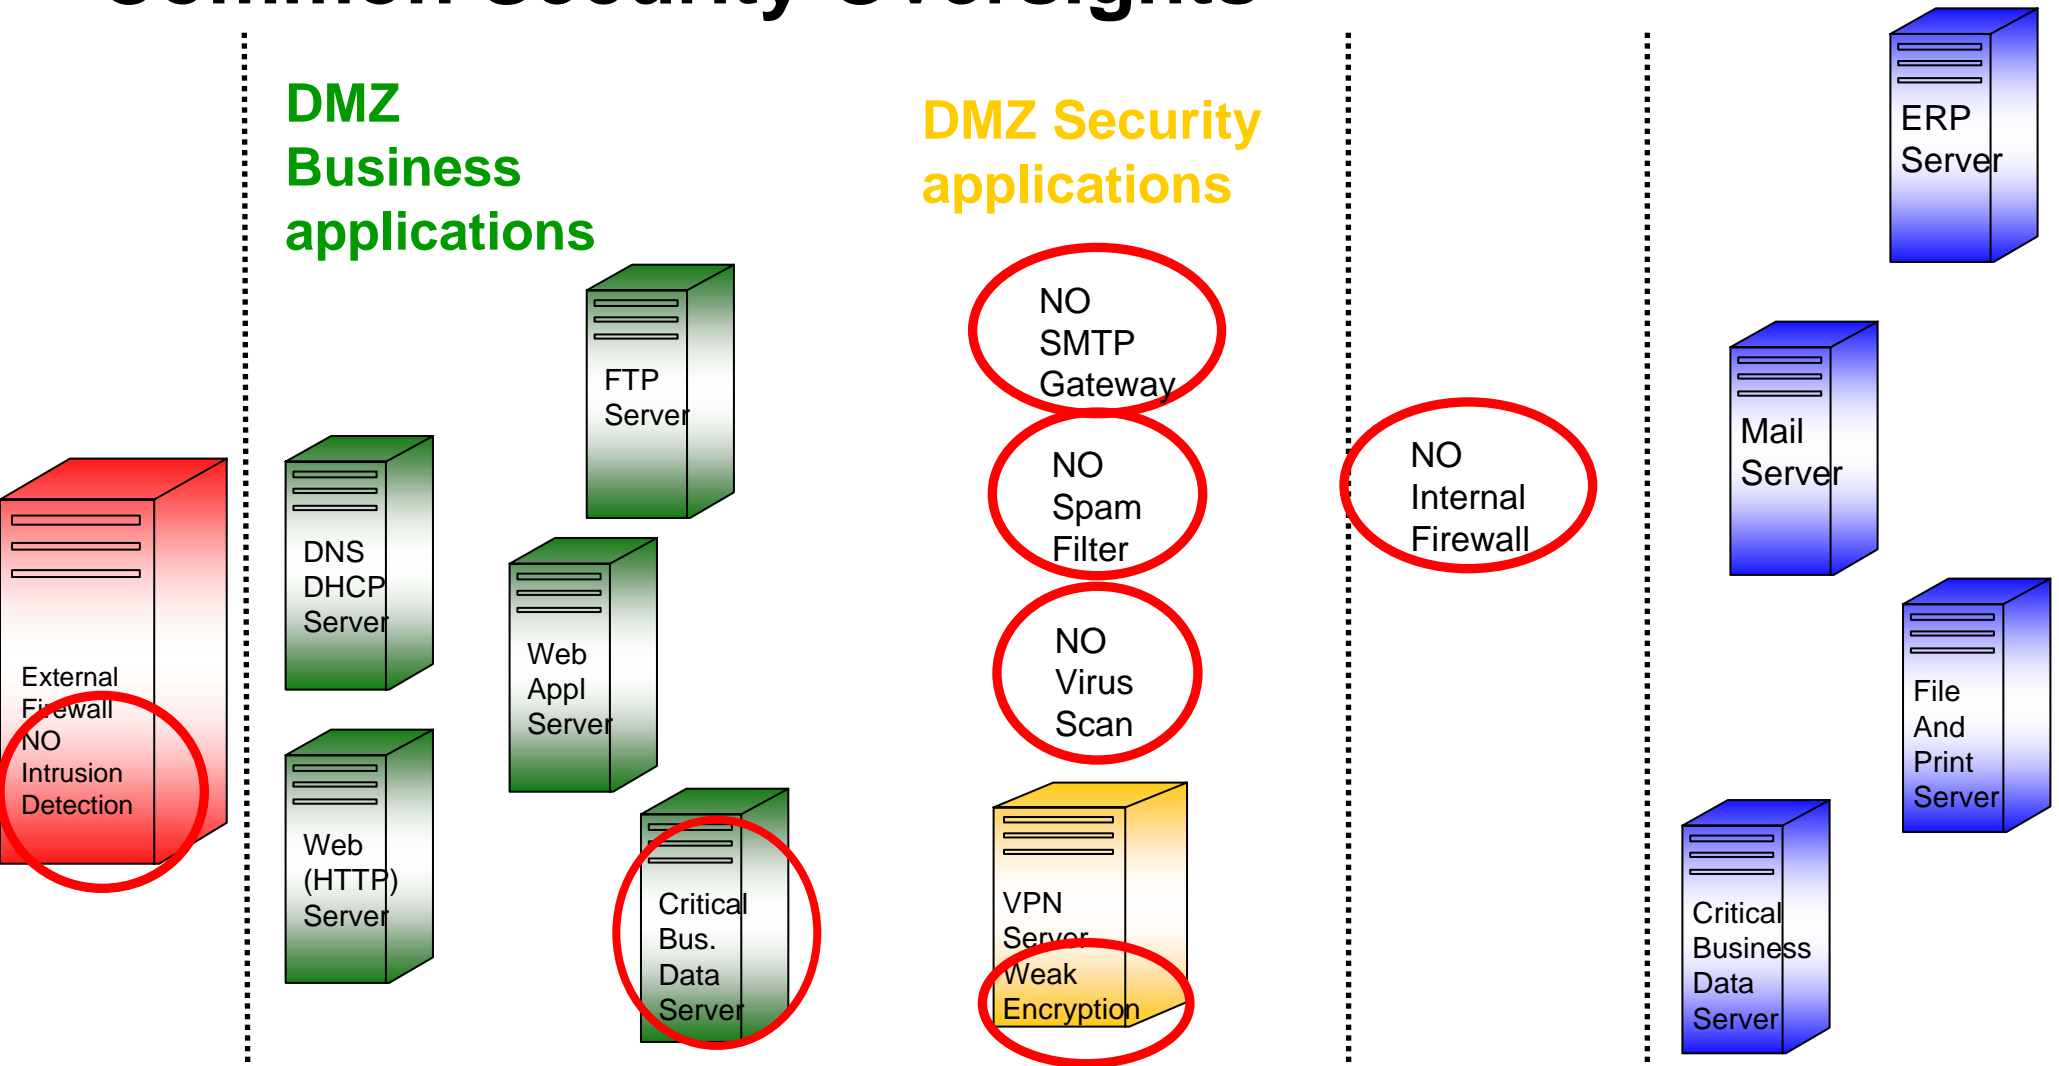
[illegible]

DMZ Business applications

DMZ Security applications

ERP Server

External Firewall NO Intrusion Detection

FTP Server

NO SMTP Gateway

NO Spam Filter

NO Internal Firewall

Mail Server

DNS DHCP Server

Web Appl Server

NO Virus Scan

File And Print Server

Web (HTTP) Server

Critical Bus. Data Server

VPN Server Weak Encryption

Critical Business Data Server